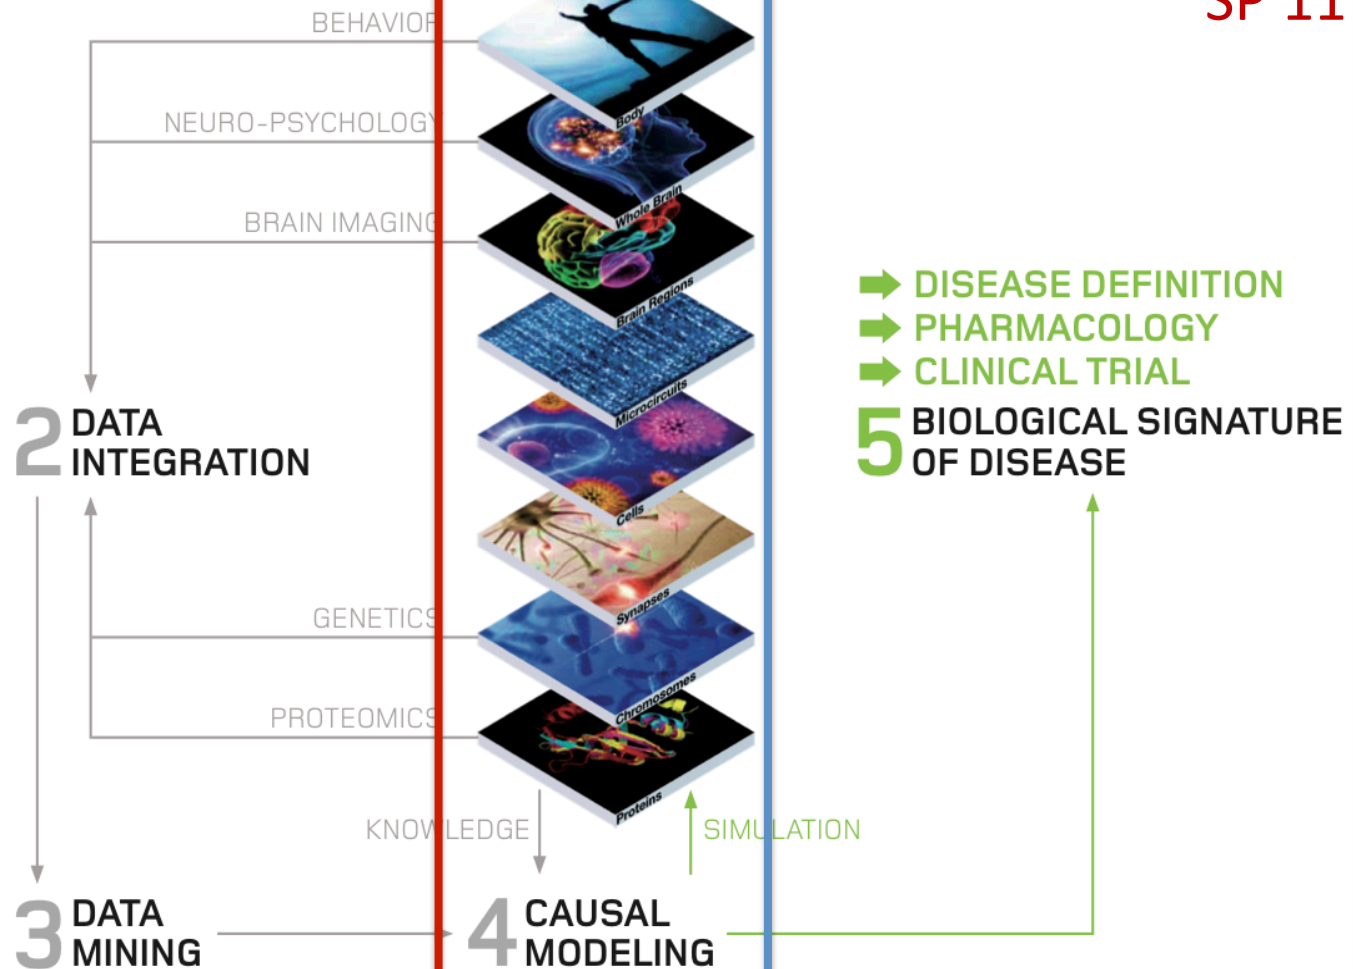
SP 11

BEHAVIOR

NEURO-PSYCHOLOGY

BRAIN IMAGING

2 DATA INTEGRATION

GENETICS

PROTEOMICS

Body

Whole Brain

Brain Regions

Microcircuits

Cells

Synapses

Chromosomes

Proteins

DISEASE DEFINITION
PHARMACOLOGY
CLINICAL TRIAL

5 BIOLOGICAL SIGNATURE OF DISEASE

KNOWLEDGE

SIMULATION

3 DATA MINING

4 CAUSAL MODELING